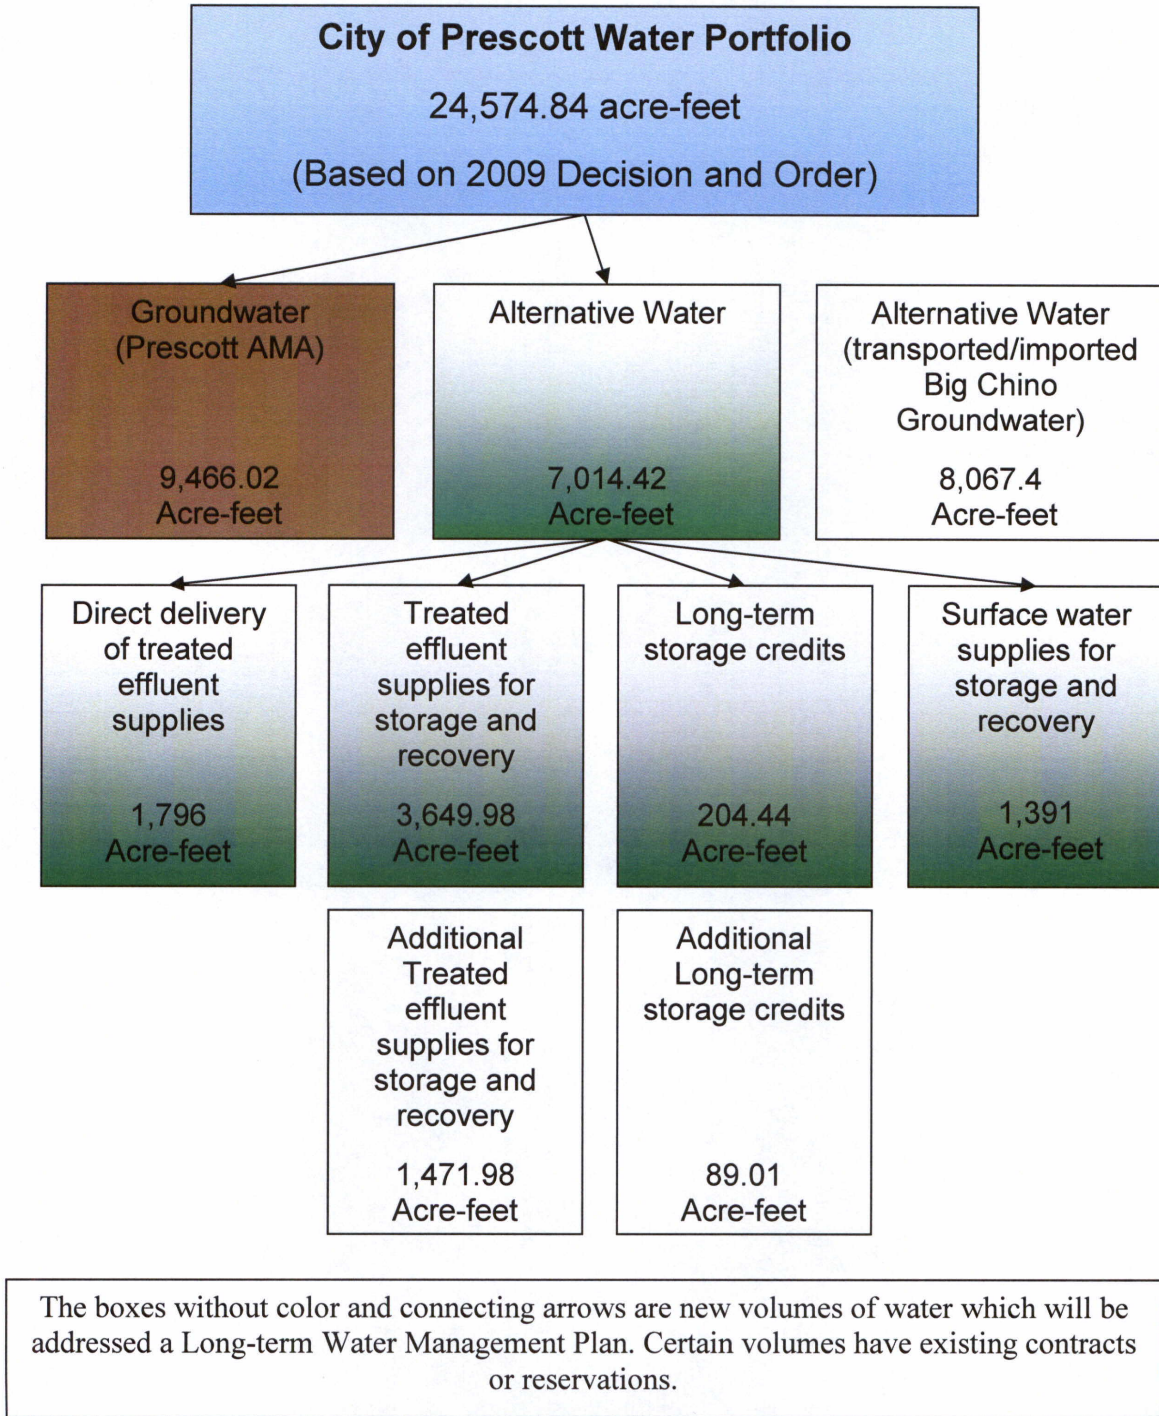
City of Prescott Water Portfolio

24,574.84 acre-feet

(Based on 2009 Decision and Order)

Groundwater (Prescott AMA)

9,466.02 Acre-feet

Alternative Water

7,014.42 Acre-feet

Alternative Water (transported/imported Big Chino Groundwater)

8,067.4 Acre-feet

Direct delivery of treated effluent supplies

1,796 Acre-feet

Treated effluent supplies for storage and recovery

3,649.98 Acre-feet

Long-term storage credits

204.44 Acre-feet

Surface water supplies for storage and recovery

1,391 Acre-feet

Additional Treated effluent supplies for storage and recovery

1,471.98 Acre-feet

Additional Long-term storage credits

89.01 Acre-feet

The boxes without color and connecting arrows are new volumes of water which will be addressed a Long-term Water Management Plan. Certain volumes have existing contracts or reservations.